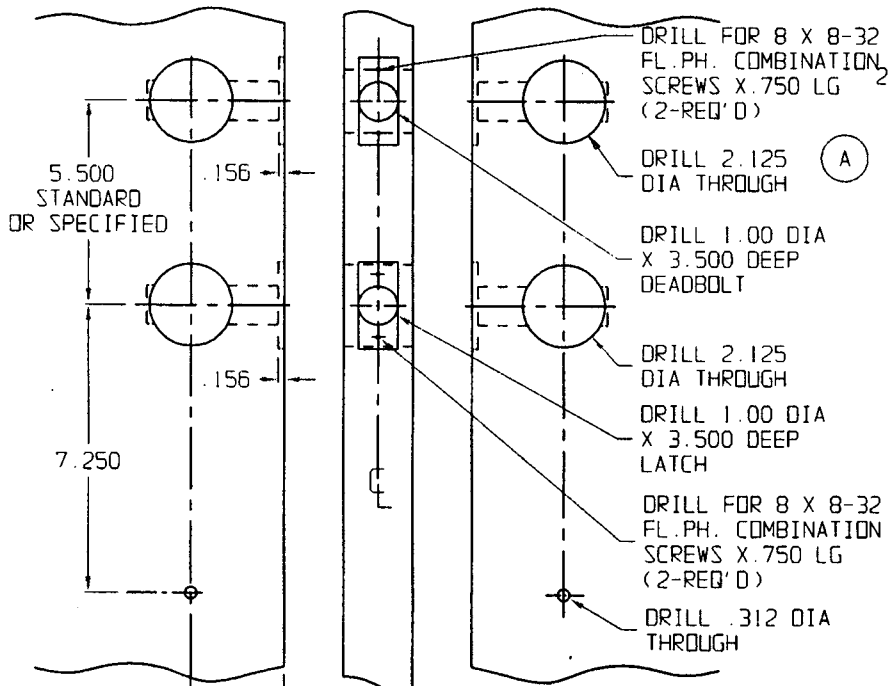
5.500
STANDARD
OR SPECIFIED

.156

.156

7.250

DRILL FOR 8 X 8-32
FL.PH. COMBINATION
SCREWS X.750 LG
(2-REQ'D)

2

DRILL 2.125
DIA THROUGH

A

DRILL 1.00 DIA
X 3.500 DEEP
DEADBOLT

DRILL 2.125
DIA THROUGH

DRILL 1.00 DIA
X 3.500 DEEP
LATCH

DRILL FOR 8 X 8-32
FL.PH. COMBINATION
SCREWS X.750 LG
(2-REQ'D)

DRILL .312 DIA
THROUGH